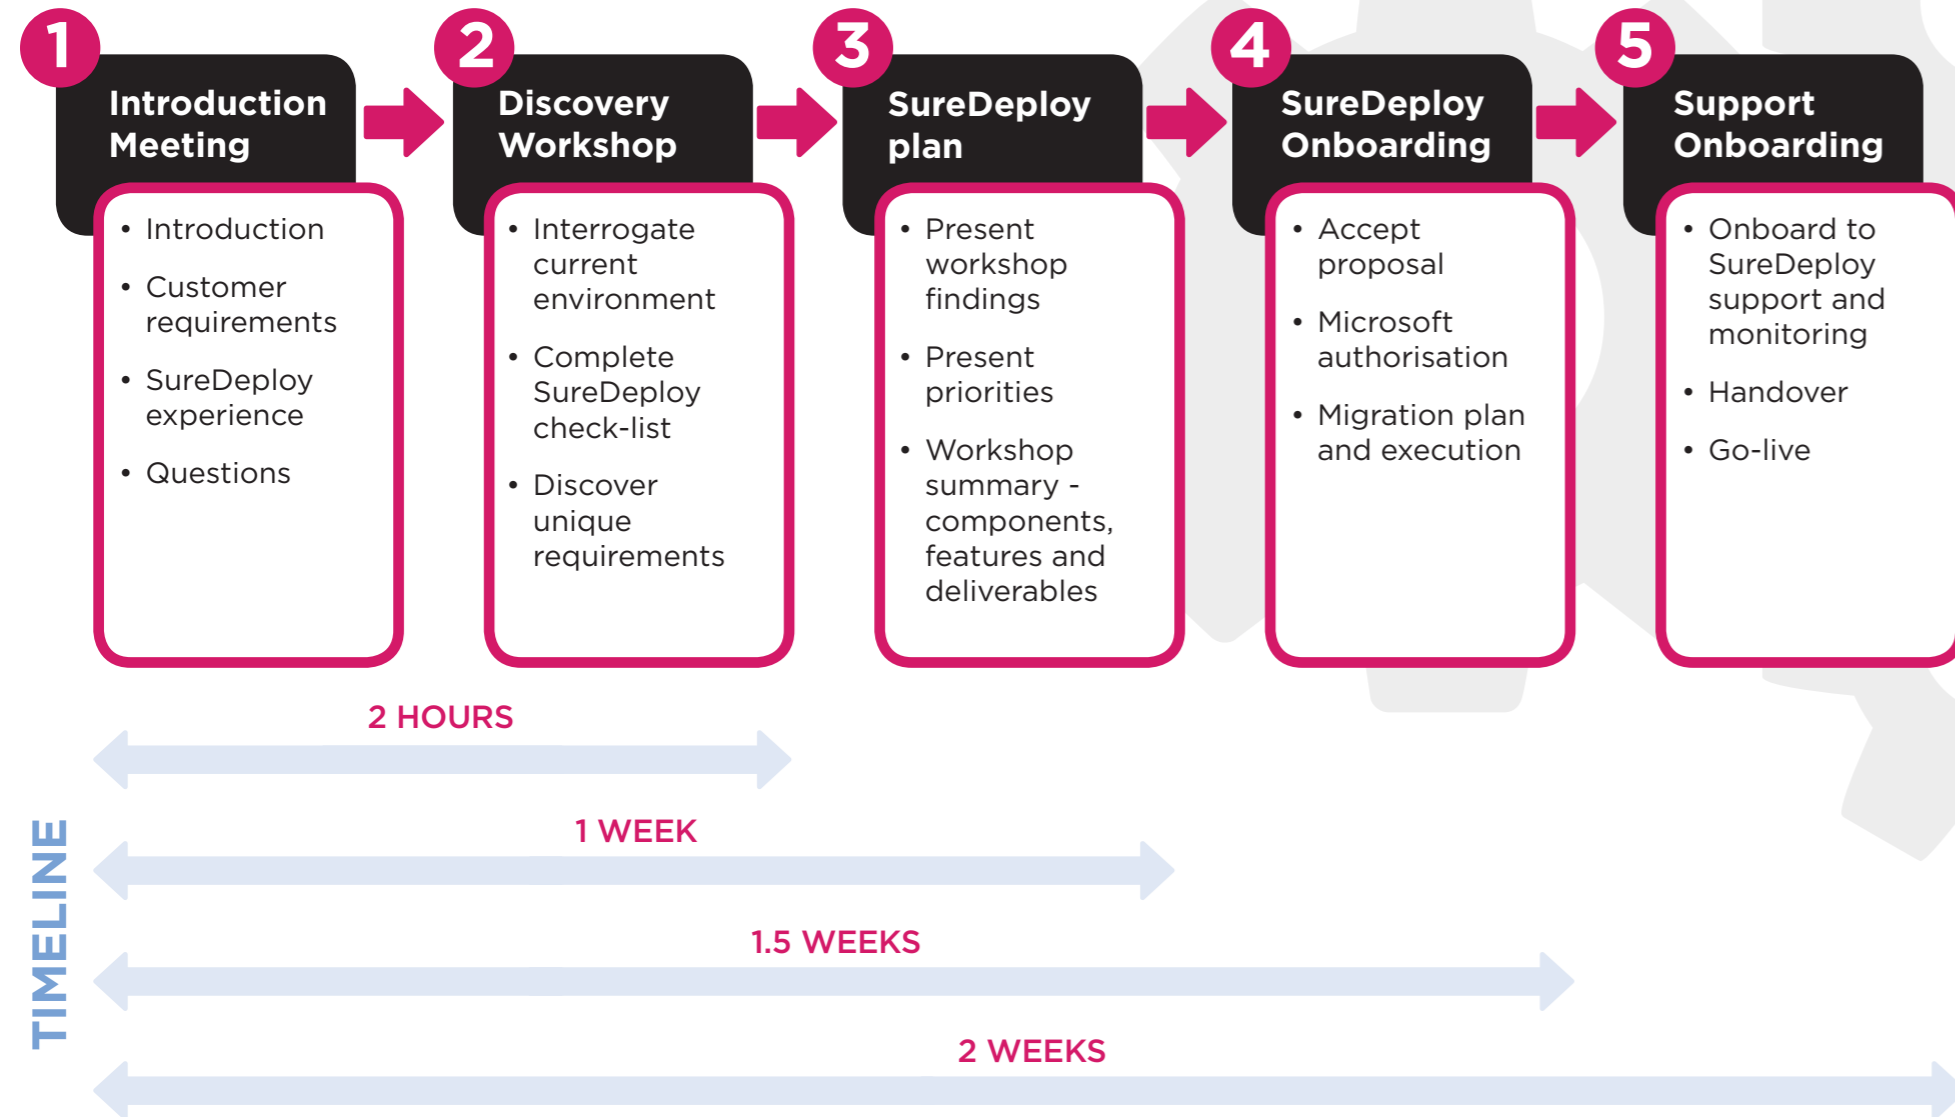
1 Introduction Meeting

- Introduction
- Customer requirements
- SureDeploy experience
- Questions

2 Discovery Workshop

- Interrogate current environment
- Complete SureDeploy check-list
- Discover unique requirements

3 SureDeploy plan

- Present workshop findings
- Present priorities
- Workshop summary - components, features and deliverables

4 SureDeploy Onboarding

- Accept proposal
- Microsoft authorisation
- Migration plan and execution

5 Support Onboarding

- Onboard to SureDeploy support and monitoring
- Handover
- Go-live

TIMELINE

2 HOURS

1 WEEK

1.5 WEEKS

2 WEEKS